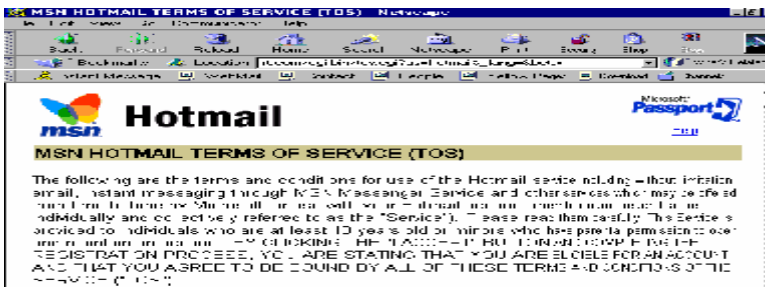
MSN HOTMAIL TERMS OF SERVICE (TOS) - Netscape

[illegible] Edit View Go Communicator Help

Back Forward Reload Home Search Netscape Print Security Shop Stop

Bookmarks Location: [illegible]

Instant Message WebMail Contact People Yellow Pages Download Channels

msn Hotmail

Microsoft Passport

Help

MSN HOTMAIL TERMS OF SERVICE (TOS)

The following are the terms and conditions for use of the Hotmail service including without limitation email, instant messaging through MSN Messenger Service and other services which may be offered from time to time by Microsoft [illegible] individually and collectively referred to as the "Service"). Please read them carefully. The Service is provided to individuals who are at least 13 years old or minors who have parental permission to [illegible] BY CLICKING THE "I ACCEPT" BUTTON AND COMPLETING THE REGISTRATION PROCESS, YOU ARE STATING THAT YOU ARE ELIGIBLE FOR AN ACCOUNT AND THAT YOU AGREE TO BE BOUND BY ALL OF THESE TERMS AND CONDITIONS OF THE SERVICE ("TOS").